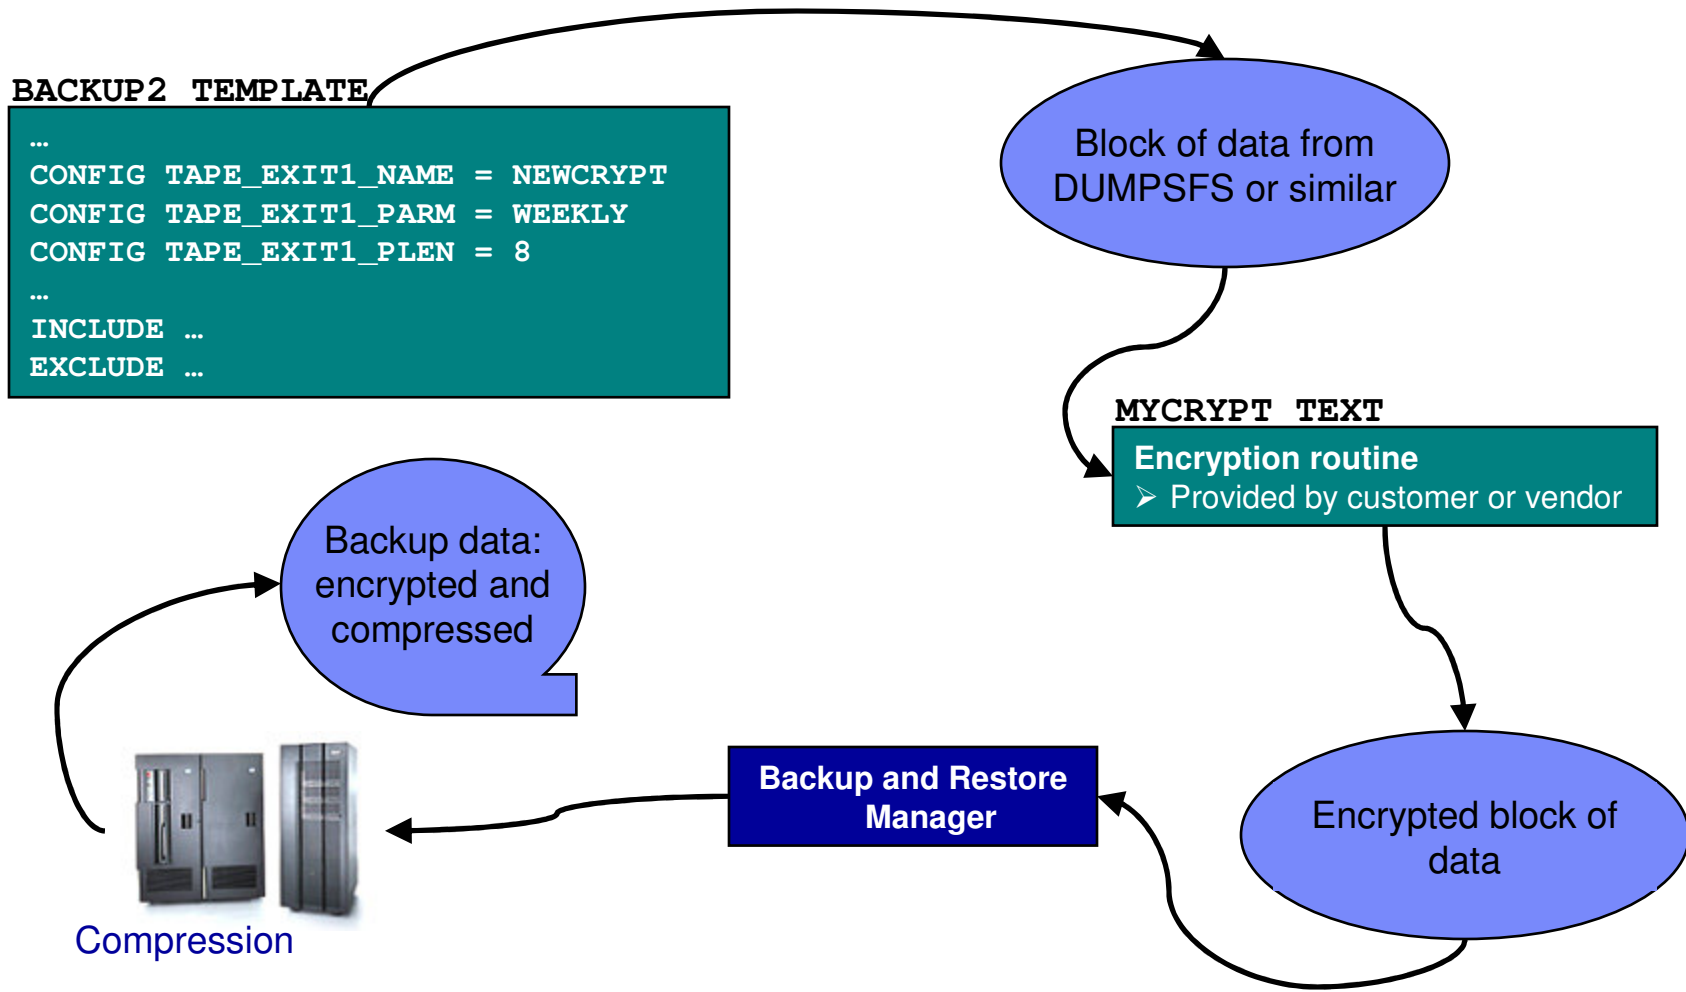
BACKUP2 TEMPLATE

…
CONFIG TAPE_EXIT1_NAME = NEWCRYPT
CONFIG TAPE_EXIT1_PARM = WEEKLY
CONFIG TAPE_EXIT1_PLEN = 8
…
INCLUDE …
EXCLUDE …

Block of data from DUMPSFS or similar

MYCRYPT TEXT

Encryption routine
➢ Provided by customer or vendor

Backup data: encrypted and compressed

Backup and Restore Manager

Encrypted block of data

Compression